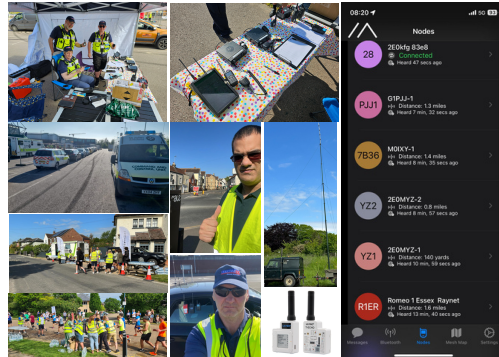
08:20

Nodes

28
2E0kfg 83e8
Connected
Heard 47 secs ago

PJJ1
G1PJJ-1
Distance: 1.3 miles
Heard 7 min, 32 secs ago

7B36
M0IXY-1
Distance: 1.4 miles
Heard 8 min, 35 secs ago

YZ2
2E0MYZ-2
Distance: 0.8 miles
Heard 8 min, 50 secs ago

YZ1
2E0MYZ-1
Distance: 140 yards
Heard 10 min, 59 secs ago

R1ER
Romeo 1 Essex Raynet
Heard 8 min, 28 secs ago

Messages
Bluetooth
Nodes
Mesh Map
Settings